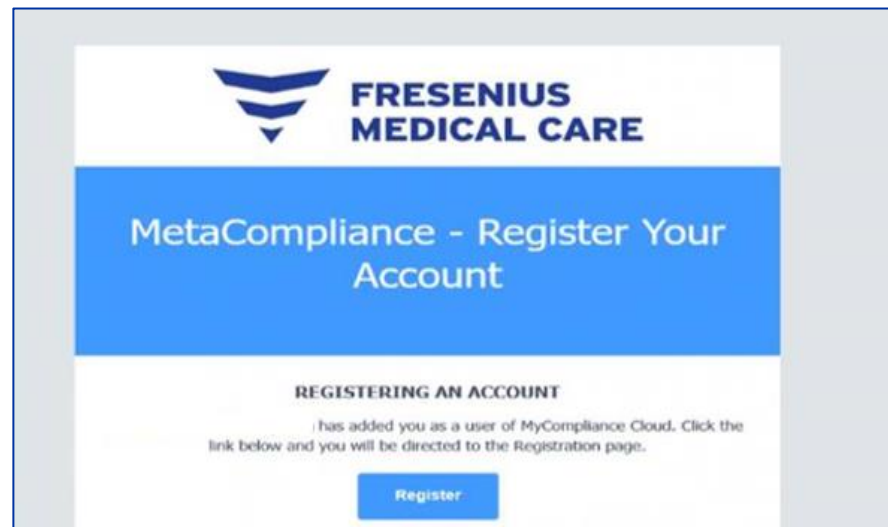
FRESENIUS
MEDICAL CARE

MetaCompliance - Register Your Account

REGISTERING AN ACCOUNT

has added you as a user of MyCompliance Cloud. Click the link below and you will be directed to the Registration page.

Register